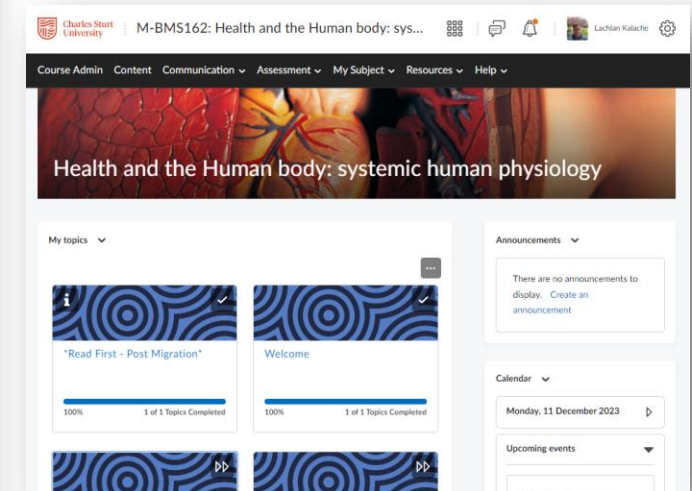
Charles Sturt University

M-BMS162: Health and the Human body: sys...

Lachlan Kalache

Course Admin Content Communication Assessment My Subject Resources Help

Health and the Human body: systemic human physiology

My topics

*Read First - Post Migration*

100%

1 of 1 Topics Completed

Welcome

100%

1 of 1 Topics Completed

Announcements

There are no announcements to display. Create an announcement

Calendar

Monday, 11 December 2023

Upcoming events